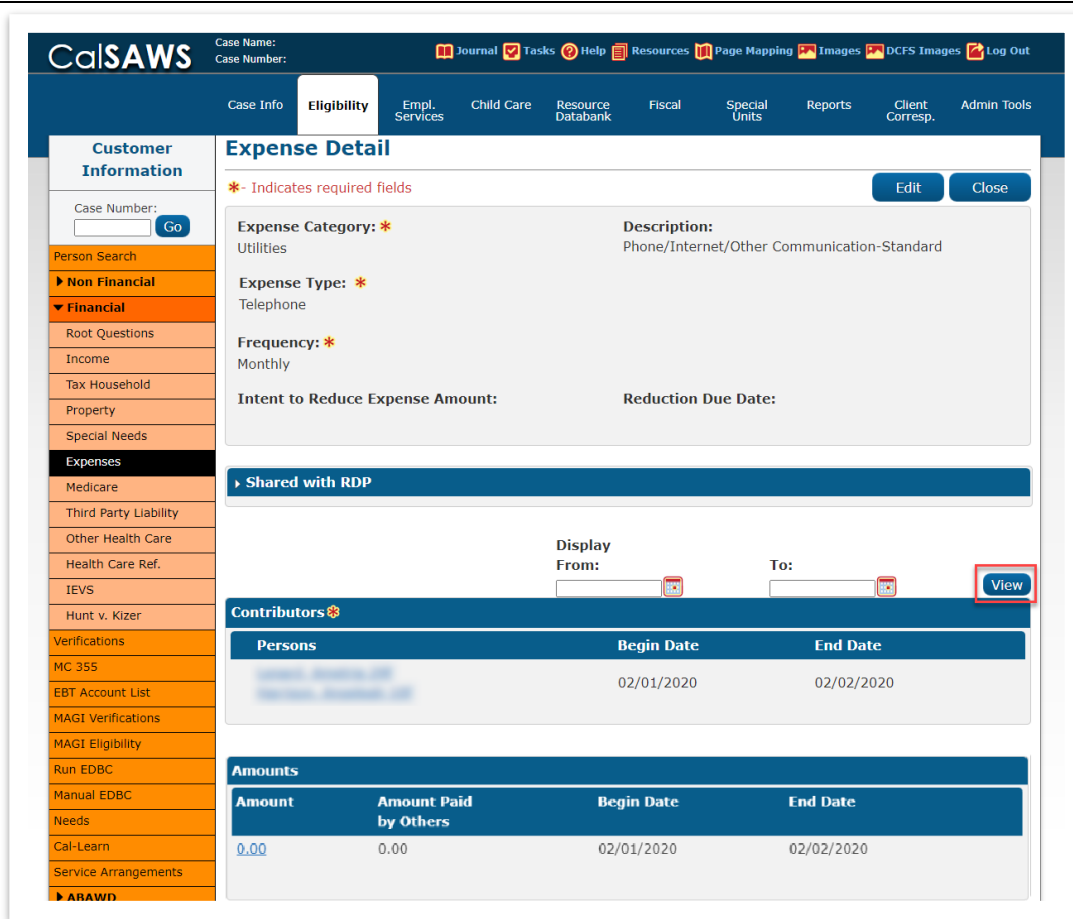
CalSAWS

Case Name:
Case Number:

Journal Tasks Help Resources Page Mapping Images DCFS Images Log Out

Case Info Eligibility Empl. Services Child Care Resource Databank Fiscal Special Units Reports Client Corresp. Admin Tools

Customer Information

Case Number:
Go

Person Search
Non Financial
Financial
Root Questions
Income
Tax Household
Property
Special Needs
Expenses
Medicare
Third Party Liability
Other Health Care
Health Care Ref.
IEVS
Hunt v. Kizer
Verifications
MC 355
EBT Account List
MAGI Verifications
MAGI Eligibility
Run EDBC
Manual EDBC
Needs
Cal-Learn
Service Arrangements
ABAWD

Expense Detail

*- Indicates required fields

Edit Close

Expense Category: *
Utilities

Description:
Phone/Internet/Other Communication-Standard

Expense Type: *
Telephone

Frequency: *
Monthly

Intent to Reduce Expense Amount:

Reduction Due Date:

Shared with RDP

Display From:

To:

View

Contributors*

| Persons | Begin Date | End Date |
|---|---|---|
| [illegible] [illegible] | 02/01/2020 | 02/02/2020 |

Amounts

| Amount | Amount Paid by Others | Begin Date | End Date |
|---|---|---|---|
| 0.00 | 0.00 | 02/01/2020 | 02/02/2020 |